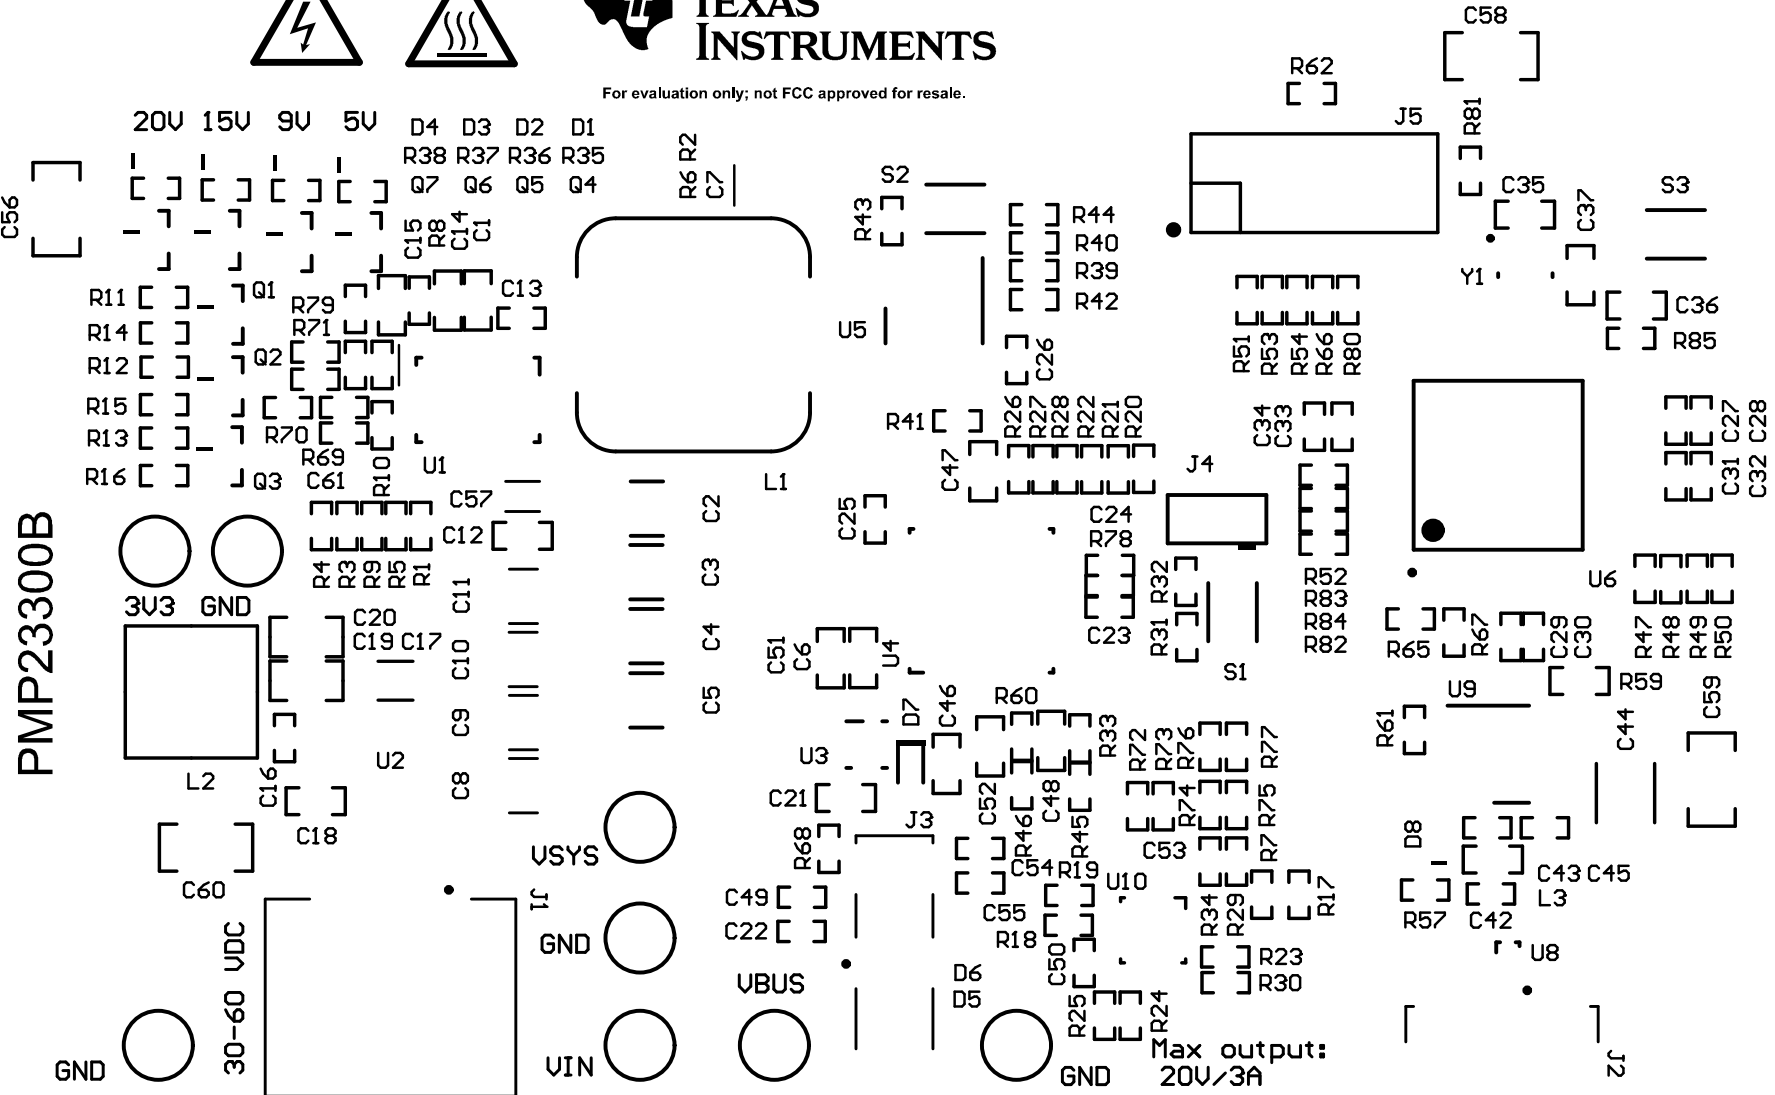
TEXAS INSTRUMENTS

For evaluation only; not FCC approved for resale.

C58

R62

J5

R81

20V 15V 9V 5V

D4 D3 D2 D1

R38 R37 R36 R35

Q7 Q6 Q5 Q4

R6 R2

C7

S2

C35

S3

C56

R43

R44

R40

R39

R42

C37

Y1

C36

R85

C15 R8 C14 C1

C13

R11

Q1

R79

R71

R14

U5

R12

Q2

R15

R70

R13

R69

R16

Q3

C61

R10

U1

R51 R53 R54 R66 R80

C26

R41

R26 R27 R28 R22 R21 R20

C34 C33

C27 C28

C31 C32

C47

J4

L1

C57

C2

C25

C24

R78

C12

R4 R3 R9 R5 R1

C11

C3

R32

R52 R83 R84 R82

U6

3V3 GND

C20

C19 C17

C10

C4

C51 C6

U4

C23

R31

S1

R65

R67

C29 C30

R47 R48 R49 R50

R60

D7

C46

U9

R59

C59

C9

C5

R61

C44

U2

L2

U3

C52

C48

R33

R72 R73 R76 R77

C16

C21

C8

C18

R68

J3

R46

R45

R74 R75

C60

VSYS

C54

R19

C53

R7

D8

C43 C45

C55

U10

R17

L3

J1

C49

R34 R29

R57

C42

C22

R18

GND

C50

R23

U8

30-60 VDC

VBUS

D6

D5

R30

R25

R24

GND

VIN

GND

Max output: 20V/3A

J2

PMP23300B